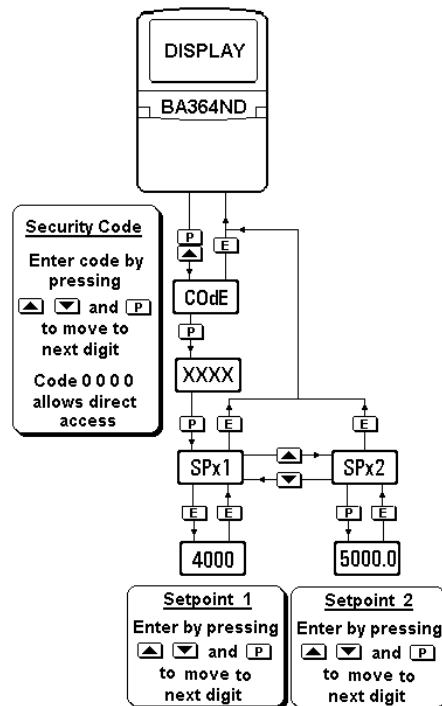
DISPLAY

BA364ND

Security Code

Enter code by pressing ▲ ▼ and P to move to next digit

Code 0 0 0 0 allows direct access

P
▲
E

COdE

P

XXXX

P
E
E

SPx1
▲
▼
SPx2

E
E
P
E

4000

5000.0

Setpoint 1

Enter by pressing ▲ ▼ and P to move to next digit

Setpoint 2

Enter by pressing ▲ ▼ and P to move to next digit